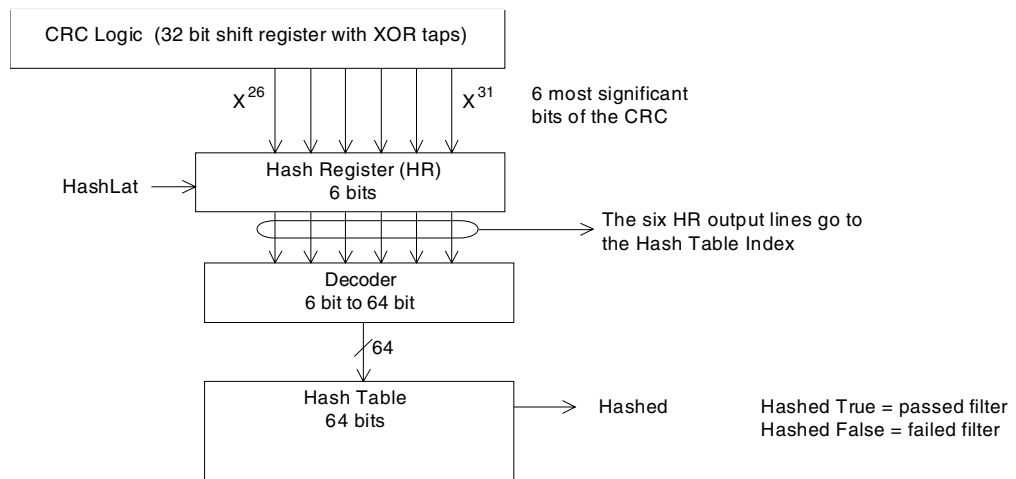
CRC Logic (32 bit shift register with XOR taps)

$X^{26}$

$X^{31}$

6 most significant bits of the CRC

HashLat

Hash Register (HR)
6 bits

The six HR output lines go to the Hash Table Index

Decoder
6 bit to 64 bit

64

Hash Table
64 bits

Hashed

Hashed True = passed filter
Hashed False = failed filter